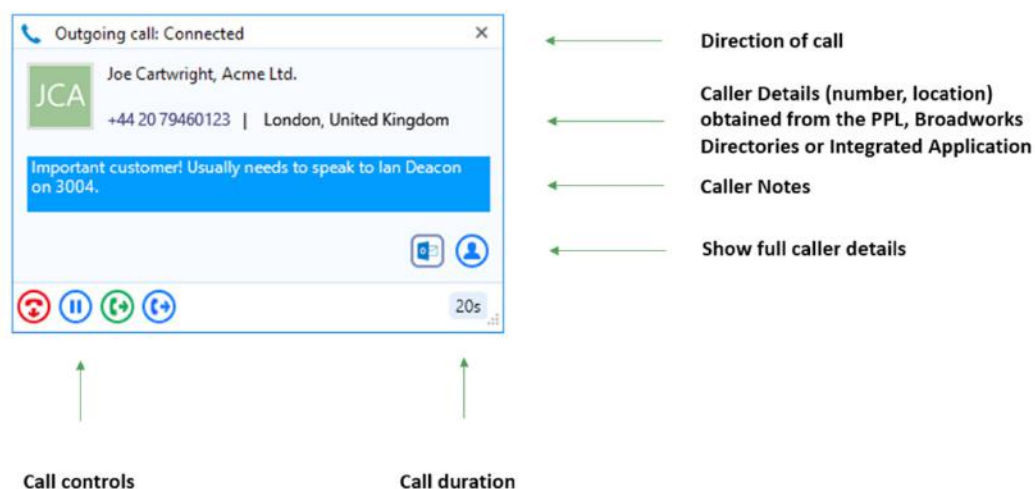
Outgoing call: Connected ×

JCA

Joe Cartwright, Acme Ltd.

+44 20 79460123 | London, United Kingdom

Important customer! Usually needs to speak to Ian Deacon on 3004.

20s

Direction of call

Caller Details (number, location) obtained from the PPL, Broadworks Directories or Integrated Application

Caller Notes

Show full caller details

Call controls

Call duration